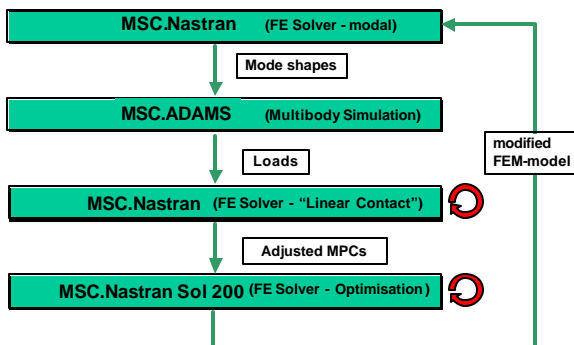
MSC.Nastran (FE Solver - modal)

Mode shapes

MSC.ADAMS (Multibody Simulation)

Loads

MSC.Nastran (FE Solver - “Linear Contact”)

Adjusted MPCs

MSC.Nastran Sol 200 (FE Solver - Optimisation)

modified FEM-model